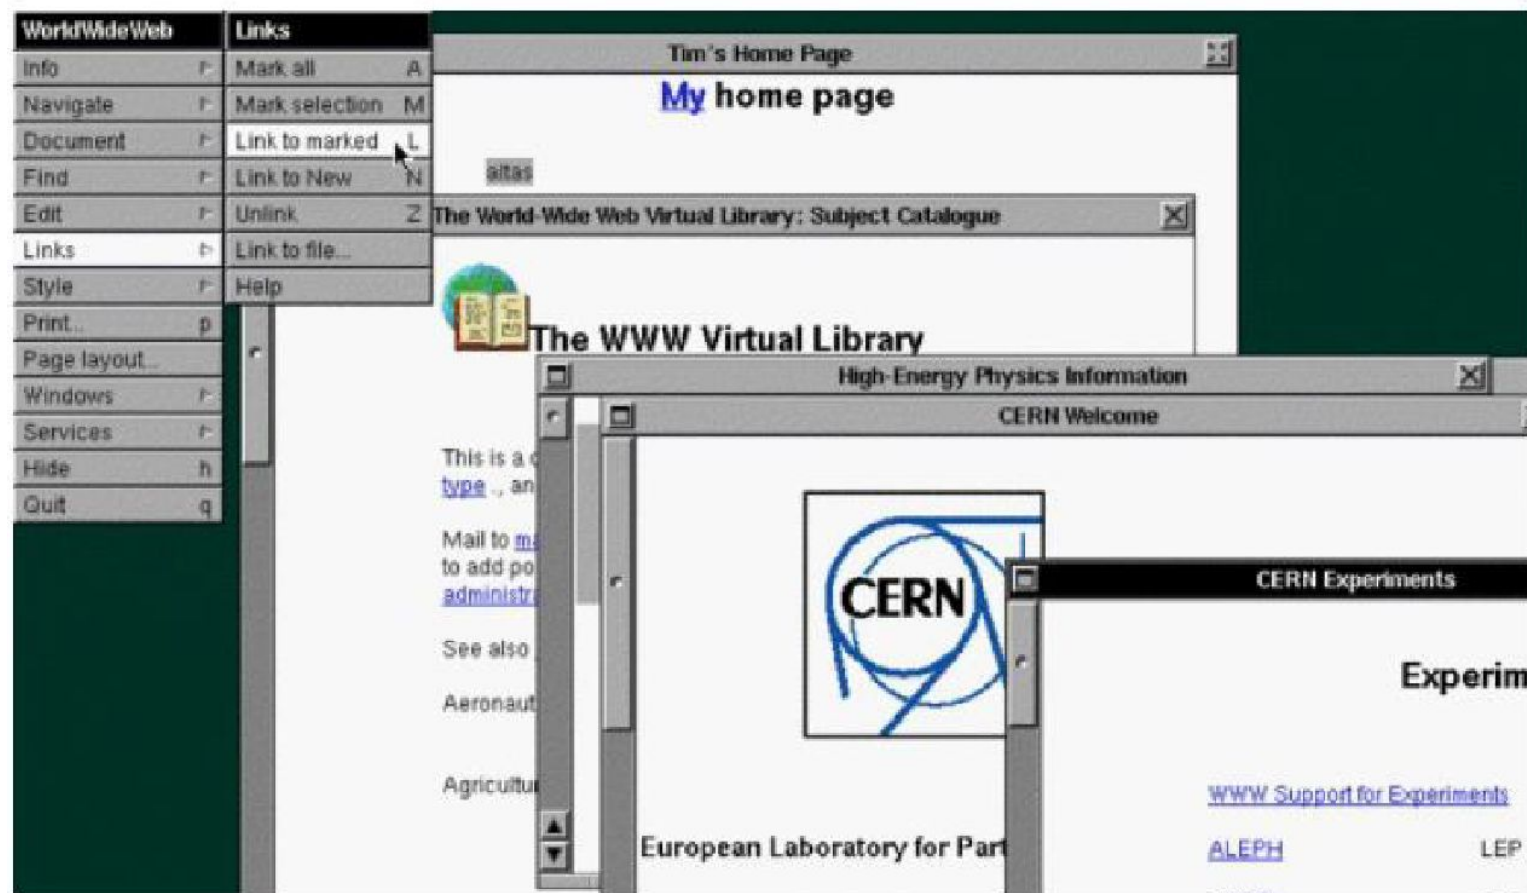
WorldWideWeb
Info
Navigate
Document
Find
Edit
Links
Style
Print... p
Page layout...
Windows
Services
Hide h
Quit q

Links
Mark all A
Mark selection M
Link to marked L
Link to New N
Unlink Z
Link to file...
Help

Tim's Home Page

My home page

altas

The World-Wide Web Virtual Library: Subject Catalogue

The WWW Virtual Library

This is a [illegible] type ., an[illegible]

Mail to m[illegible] to add po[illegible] administ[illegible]

See also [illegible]

Aeronaut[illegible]

Agricultu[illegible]

High-Energy Physics Information

CERN Welcome

CERN

European Laboratory for Par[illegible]

CERN Experiments

Experim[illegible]

WWW Support for Experiments

ALEPH LEP